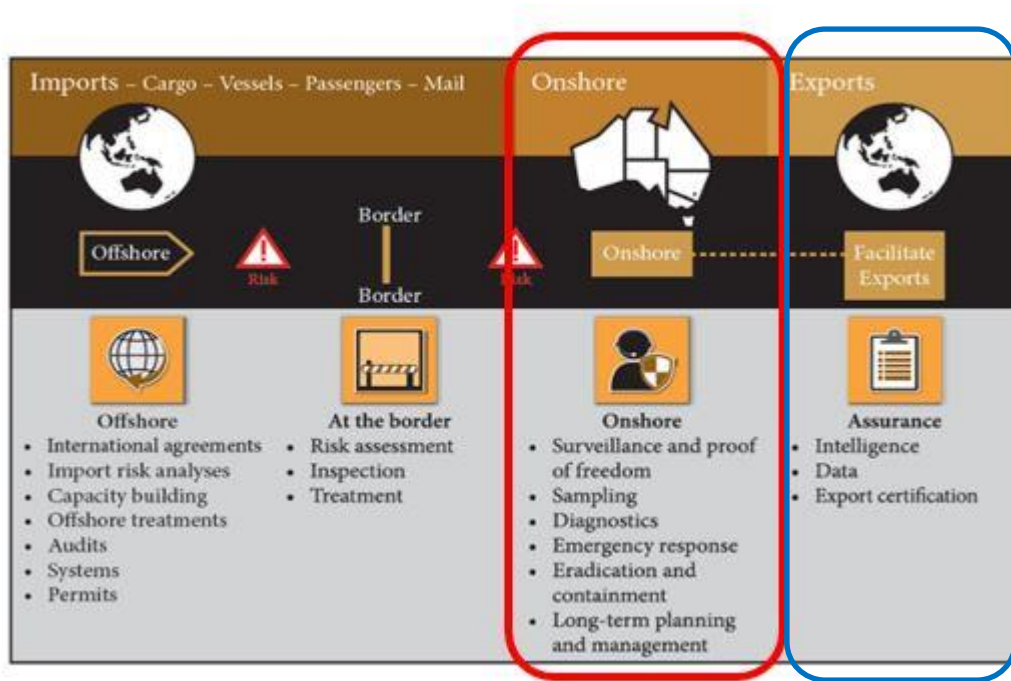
Imports – Cargo – Vessels – Passengers – Mail

Onshore

Exports

Offshore

Risk

Border

Border

Risk

Onshore

Facilitate Exports

Offshore
- International agreements
- Import risk analyses
- Capacity building
- Offshore treatments
- Audits
- Systems
- Permits

At the border
- Risk assessment
- Inspection
- Treatment

Onshore
- Surveillance and proof of freedom
- Sampling
- Diagnostics
- Emergency response
- Eradication and containment
- Long-term planning and management

Assurance
- Intelligence
- Data
- Export certification